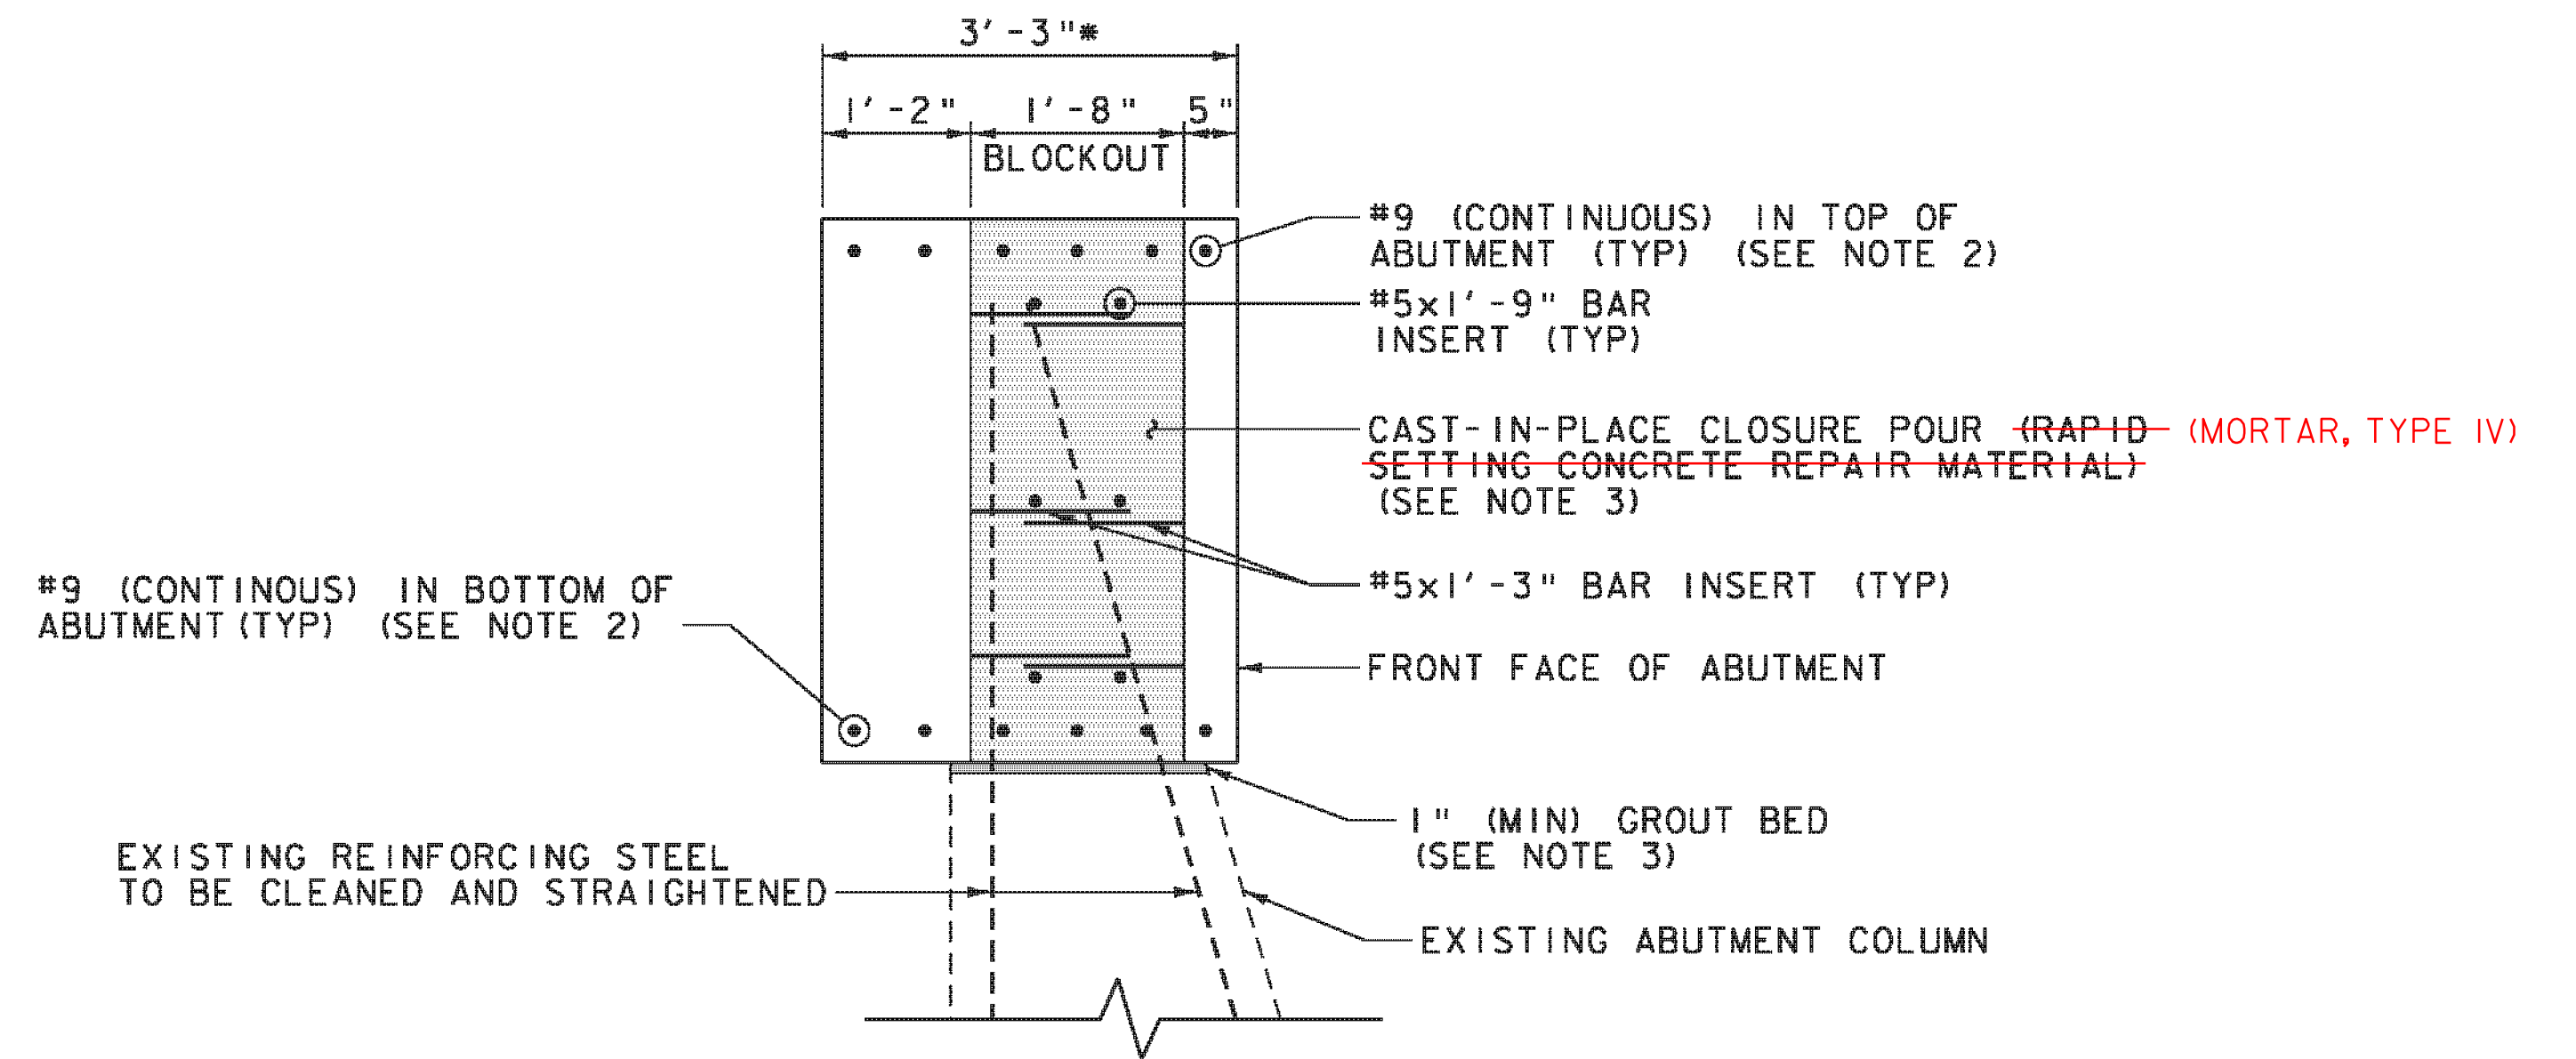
3'-3"*

1'-2"

1'-8"

5"

BLOCKOUT

#9 (CONTINUOUS) IN TOP OF ABUTMENT (TYP) (SEE NOTE 2)

#5x1'-9" BAR INSERT (TYP)

CAST-IN-PLACE CLOSURE POUR (RAPID SETTING CONCRETE REPAIR MATERIAL) (MORTAR, TYPE IV) (SEE NOTE 3)

#5x1'-3" BAR INSERT (TYP)

#9 (CONTINOUS) IN BOTTOM OF ABUTMENT (TYP) (SEE NOTE 2)

FRONT FACE OF ABUTMENT

1" (MIN) GROUT BED (SEE NOTE 3)

EXISTING REINFORCING STEEL TO BE CLEANED AND STRAIGHTENED

EXISTING ABUTMENT COLUMN